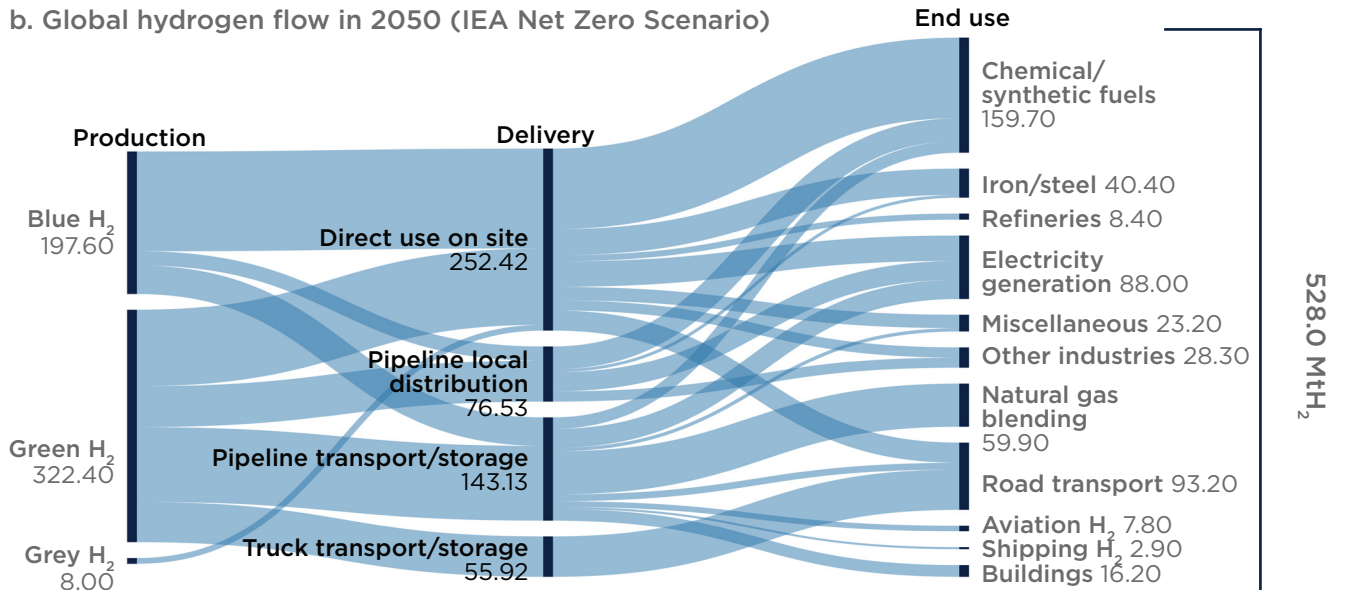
b. Global hydrogen flow in 2050 (IEA Net Zero Scenario)

Production

Blue $H_2$ 197.60

Green $H_2$ 322.40

Grey $H_2$ 8.00

Delivery

Direct use on site 252.42

Pipeline local distribution 76.53

Pipeline transport/storage 143.13

Truck transport/storage 55.92

End use

Chemical/ synthetic fuels 159.70

Iron/steel 40.40

Refineries 8.40

Electricity generation 88.00

Miscellaneous 23.20

Other industries 28.30

Natural gas blending 59.90

Road transport 93.20

Aviation $H_2$ 7.80

Shipping $H_2$ 2.90

Buildings 16.20

528.0 $MtH_2$